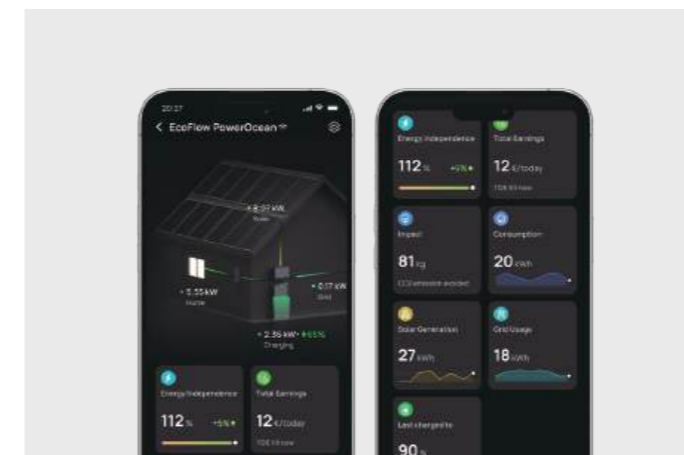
20:37

EcoFlow PowerOcean

+ 8.07 kW
Solar

+ 3.35 kW
Home

+ 0.17 kW
Grid

+ 2.35 kW + 65%
Charging

Energy Independence
112 % +5%

Total Earnings
12 €/today
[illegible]

Energy Independence
112 % +5%

Total Earnings
12 €/today
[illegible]

Impact
81 kg
CO2 emission avoided

Consumption
20 kWh

Solar Generation
27 kWh

Grid Usage
18 kWh

Last charged to
90 %